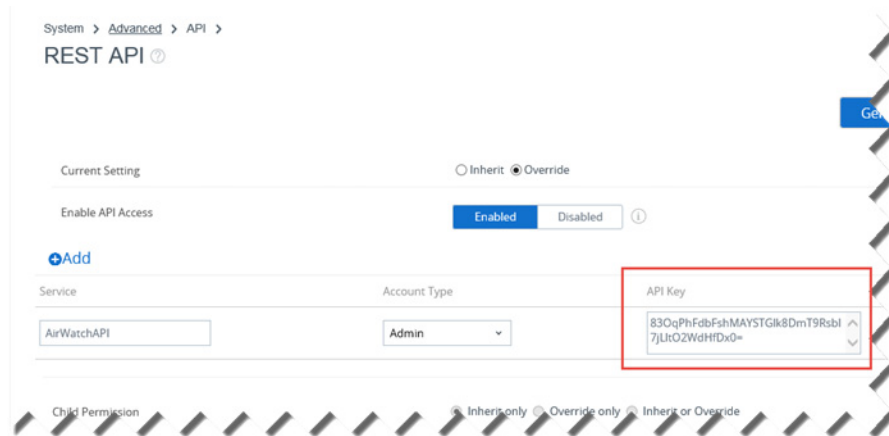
System > Advanced > API >

REST API

Ge

Current Setting

Inherit Override

Enable API Access

Enabled Disabled

Add

| Service | Account Type | API Key |
|---|---|---|
| AirWatchAPI | Admin | 83OqPhFdbFshMAYSTGlk8DmT9Rsbl7jLltO2WdHfDx0= |

Child Permission

Inherit only Override only Inherit or Override